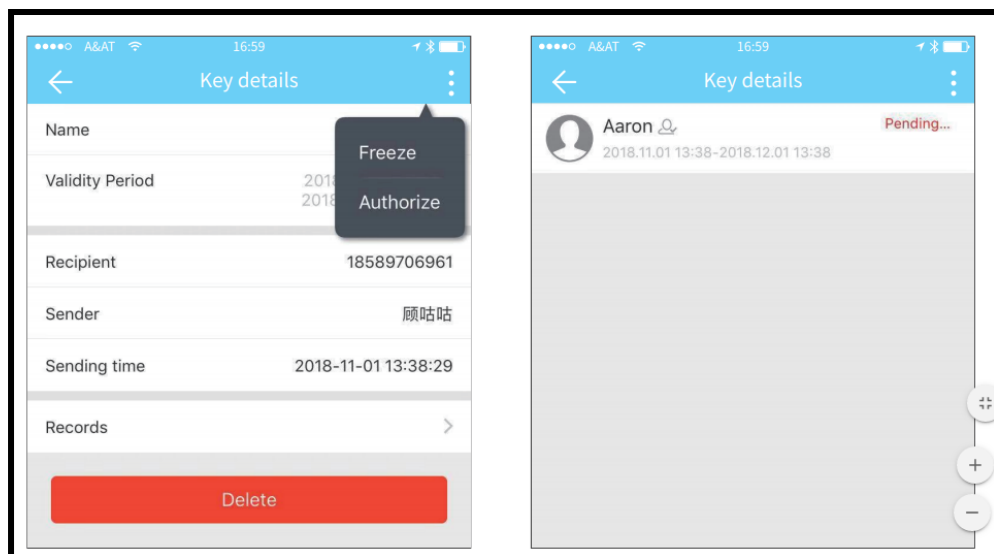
●●●●○ A&AT 16:59

Key details

Name

Freeze

Validity Period

2018

2018

Authorize

Recipient 18589706961

Sender 顾咕咕

Sending time 2018-11-01 13:38:29

Records

Delete

●●●●○ A&AT 16:59

Key details

Aaron

Pending...

2018.11.01 13:38-2018.12.01 13:38

+

−